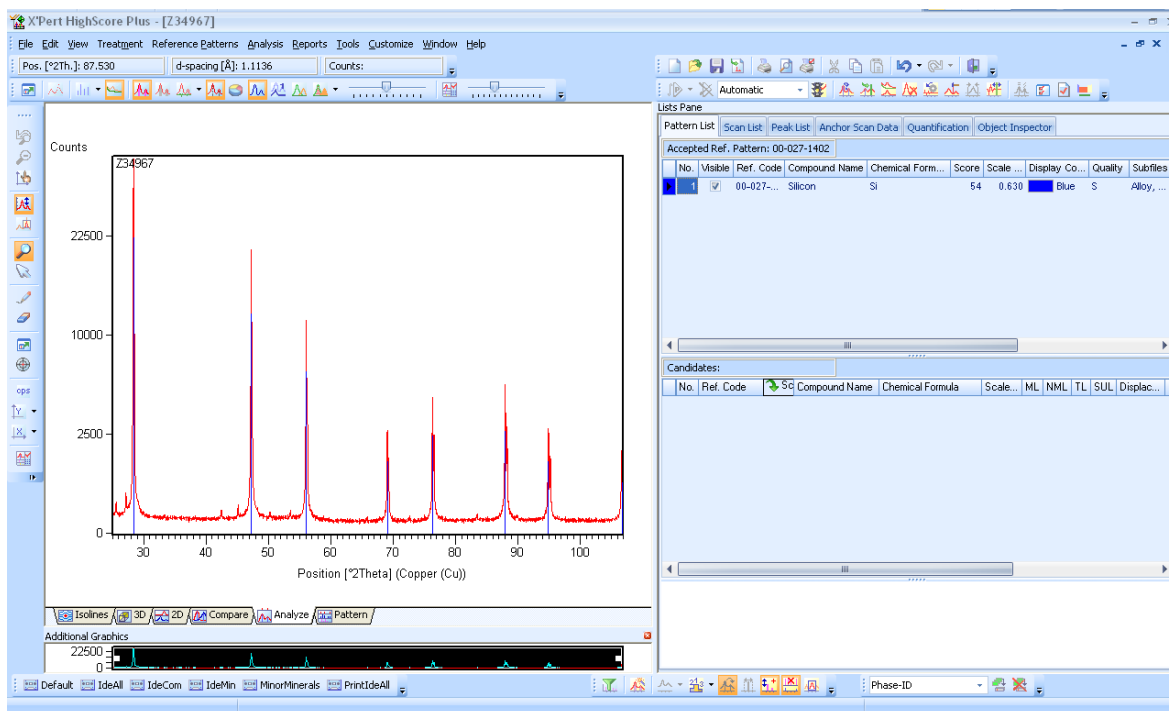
X'Pert HighScore Plus - [Z34967]

File Edit View Treatment Reference Patterns Analysis Reports Tools Customize Window Help

Pos. [°2Th.]: 87.530 d-spacing [Å]: 1.1136 Counts:

Automatic

Lists Pane

Pattern List | Scan List | Peak List | Anchor Scan Data | Quantification | Object Inspector

Accepted Ref. Pattern: 00-027-1402

| No. | Visible | Ref. Code | Compound Name | Chemical Form... | Score | Scale ... | Display Co... | Quality | Subfiles |
|---|---|---|---|---|---|---|---|---|---|
| 1 | ☑ | 00-027-... | Silicon | Si | 54 | 0.630 | Blue | S | Alloy, ... |

Candidates:

| No. | Ref. Code | Sc | Compound Name | Chemical Formula | Scale... | ML | NML | TL | SUL | Displac... |
|---|---|---|---|---|---|---|---|---|---|---|

Counts

Z34967

22500

10000

2500

0

30 40 50 60 70 80 90 100

Position [°2Theta] (Copper (Cu))

Isolines 3D 2D Compare Analyze Pattern

Additional Graphics

22500
0

Default IdeAll IdeCom IdeMin MinorMinerals PrintIdeAll

Phase-ID